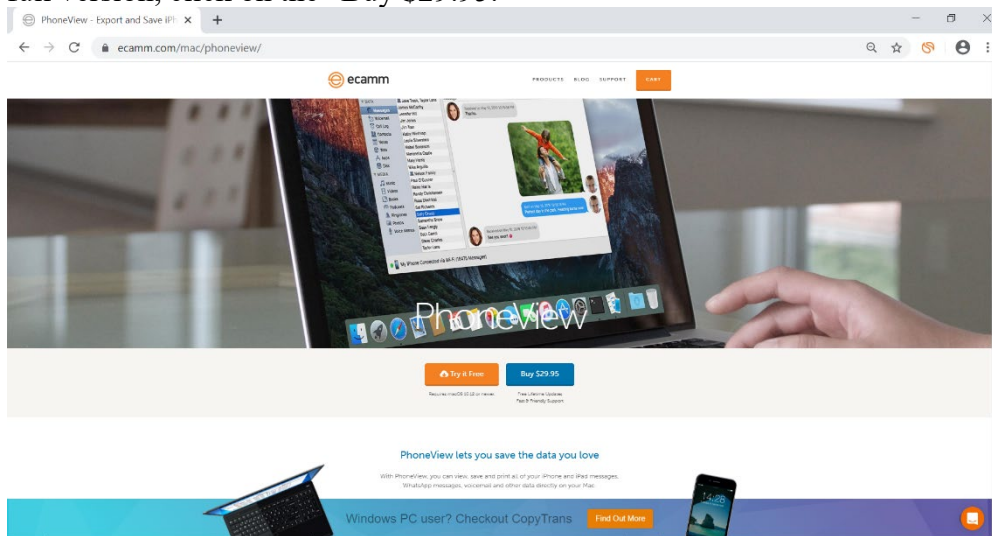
PhoneView - Export and Save iPh ×

ecamm.com/mac/phoneview/

ecamm

PRODUCTS BLOG SUPPORT CART

PhoneView

Try it Free

Buy $29.95

Requires macOS 10.12 or newer

Free Lifetime Updates
Fast & Friendly Support

PhoneView lets you save the data you love

With PhoneView, you can view, save and print all of your iPhone and iPad messages, WhatsApp messages, voicemail and other data directly on your Mac.

Windows PC user? Checkout CopyTrans

Find Out More

14:28